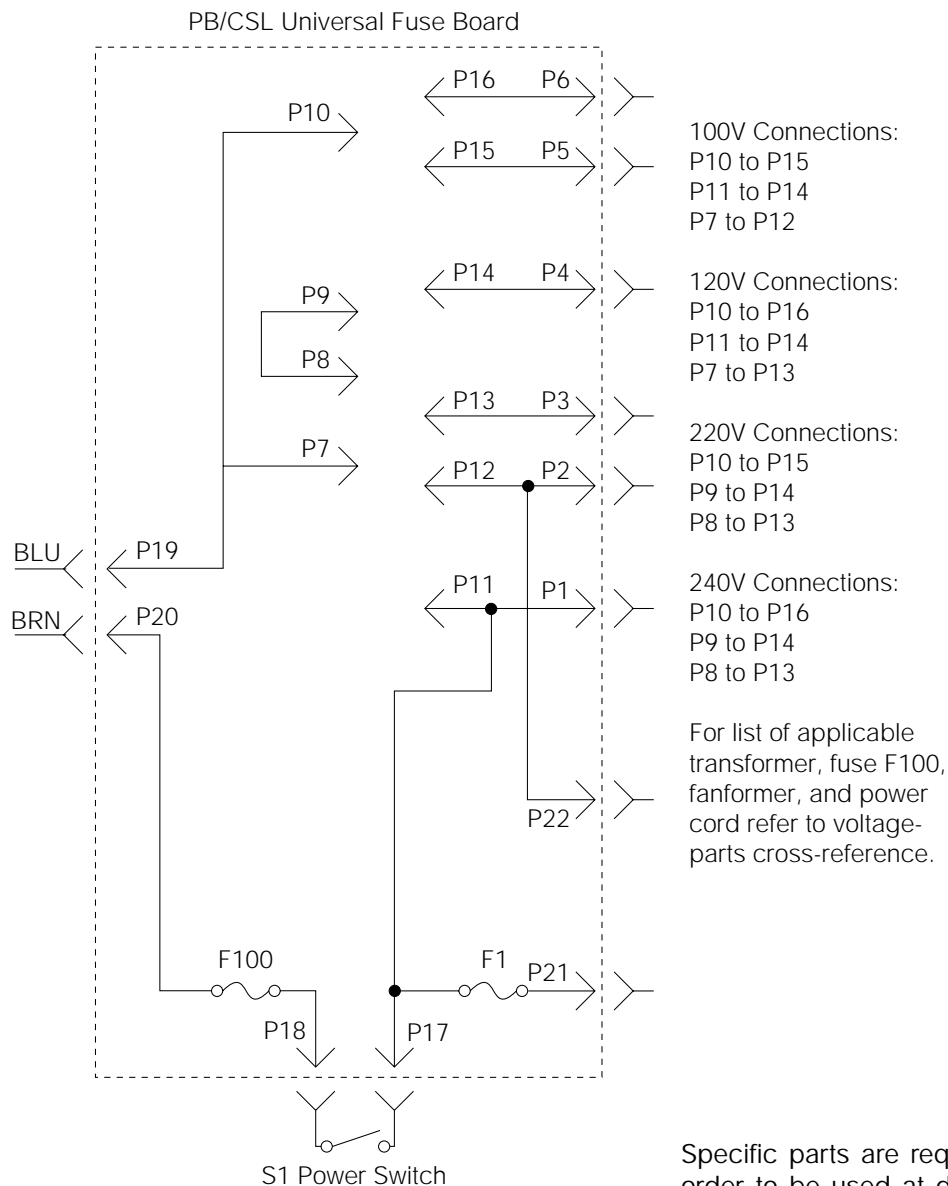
PB/CSL Universal Fuse Board

P16 P6

P10

P15 P5

P14 P4

P9

P8

P13 P3

P7

P12 P2

BLU

P19

P11 P1

BRN

P20

P22

F100

F1

P21

P18

P17

S1 Power Switch

100V Connections:
P10 to P15
P11 to P14
P7 to P12

120V Connections:
P10 to P16
P11 to P14
P7 to P13

220V Connections:
P10 to P15
P9 to P14
P8 to P13

240V Connections:
P10 to P16
P9 to P14
P8 to P13

For list of applicable transformer, fuse F100, fanformer, and power cord refer to voltage-parts cross-reference.

Specific parts are req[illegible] order to be used at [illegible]